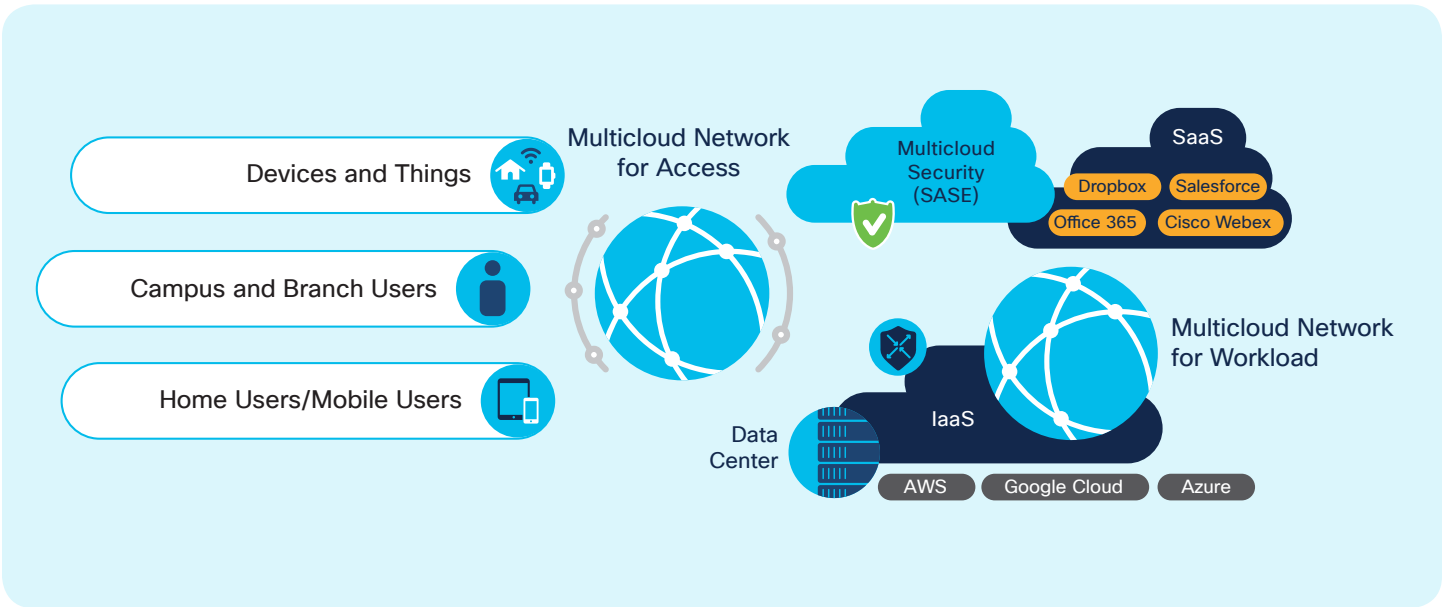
Devices and Things

Campus and Branch Users

Home Users/Mobile Users

Multicloud Network for Access

Multicloud Security (SASE)

SaaS

Dropbox

Salesforce

Office 365

Cisco Webex

Multicloud Network for Workload

IaaS

Data Center

AWS

Google Cloud

Azure